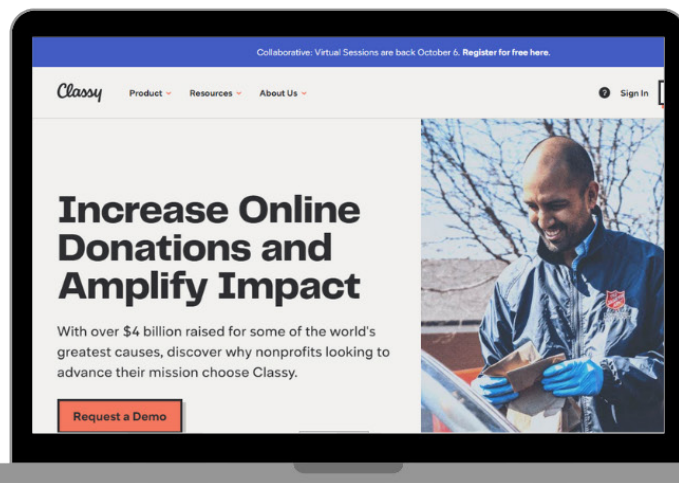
Collaborative: Virtual Sessions are back October 6. Register for free here.

Classy

Product

Resources

About Us

Sign In

Increase Online Donations and Amplify Impact

With over $4 billion raised for some of the world's greatest causes, discover why nonprofits looking to advance their mission choose Classy.

Request a Demo